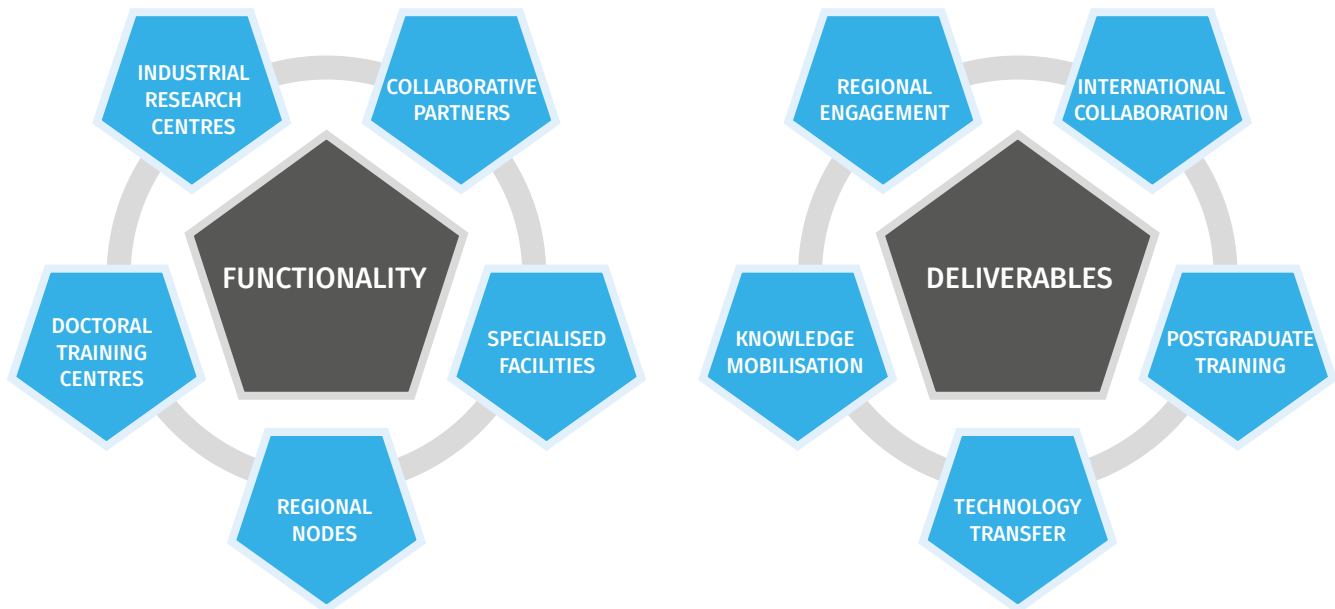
INDUSTRIAL RESEARCH CENTRES

COLLABORATIVE PARTNERS

FUNCTIONALITY

DOCTORAL TRAINING CENTRES

SPECIALISED FACILITIES

REGIONAL NODES

REGIONAL ENGAGEMENT

INTERNATIONAL COLLABORATION

DELIVERABLES

KNOWLEDGE MOBILISATION

POSTGRADUATE TRAINING

TECHNOLOGY TRANSFER